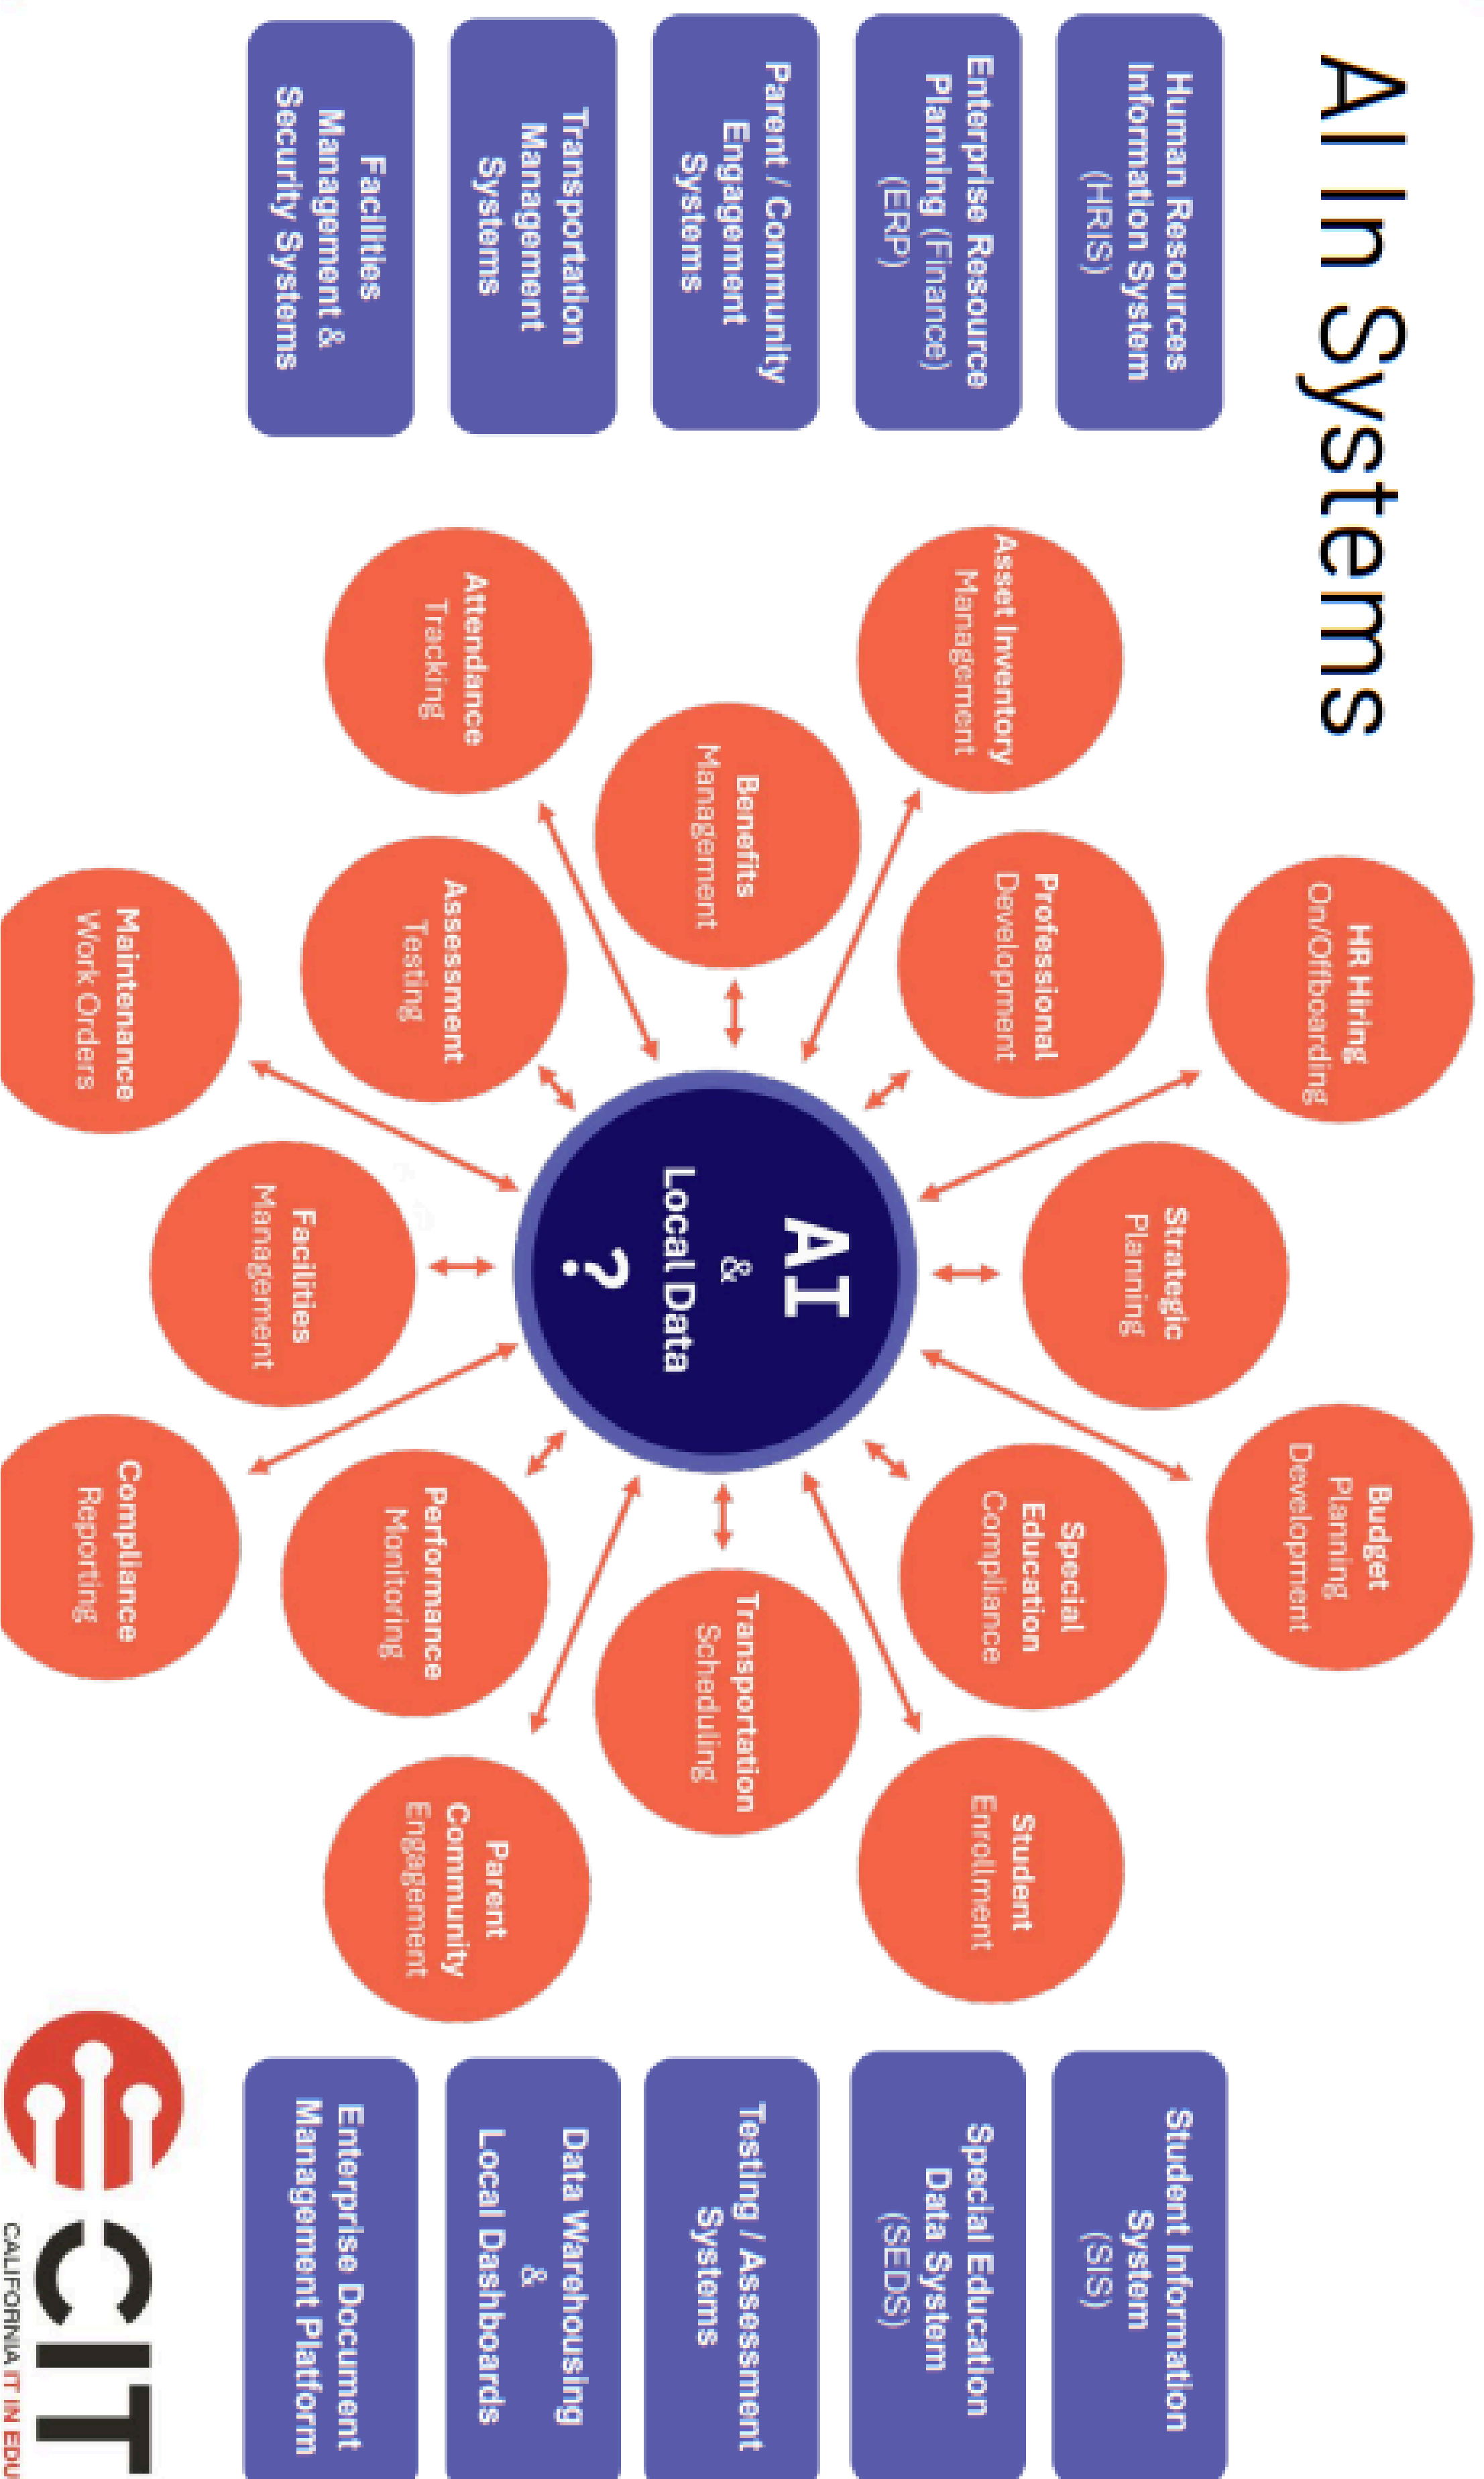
AI In Systems

Human Resources Information System (HRIS)

Enterprise Resource Planning (Finance) (ERP)

Parent / Community Engagement Systems

Transportation Management Systems

Facilities Management & Security Systems

Asset Inventory Management

Attendance Tracking

Benefits Management

HR Hiring On/Offboarding

Professional Development

Assessment Testing

Maintenance Work Orders

Strategic Planning

AI & Local Data ?

Facilities Management

Budget Planning Development

Special Education Compliance

Performance Monitoring

Compliance Reporting

Transportation Scheduling

Student Enrollment

Parent Community Engagement

Student Information System (SIS)

Special Education Data System (SEDS)

Testing / Assessment Systems

Data Warehousing & Local Dashboards

Enterprise Document Management Platform

CIT
CALIFORNIA IT IN EDU